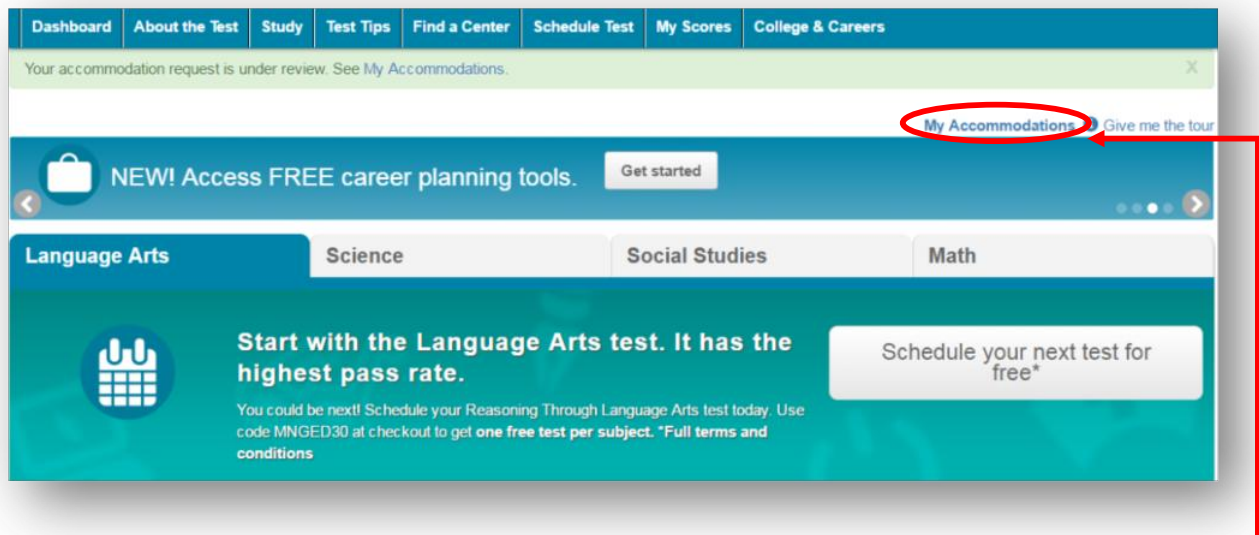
Dashboard | About the Test | Study | Test Tips | Find a Center | Schedule Test | My Scores | College & Careers

Your accommodation request is under review. See My Accommodations.

X

My Accommodations Give me the tour

NEW! Access FREE career planning tools.

Get started

Language Arts

Science

Social Studies

Math

Start with the Language Arts test. It has the highest pass rate.

You could be next! Schedule your Reasoning Through Language Arts test today. Use code MNGED30 at checkout to get **one free test per subject. *Full terms and conditions**

Schedule your next test for free*